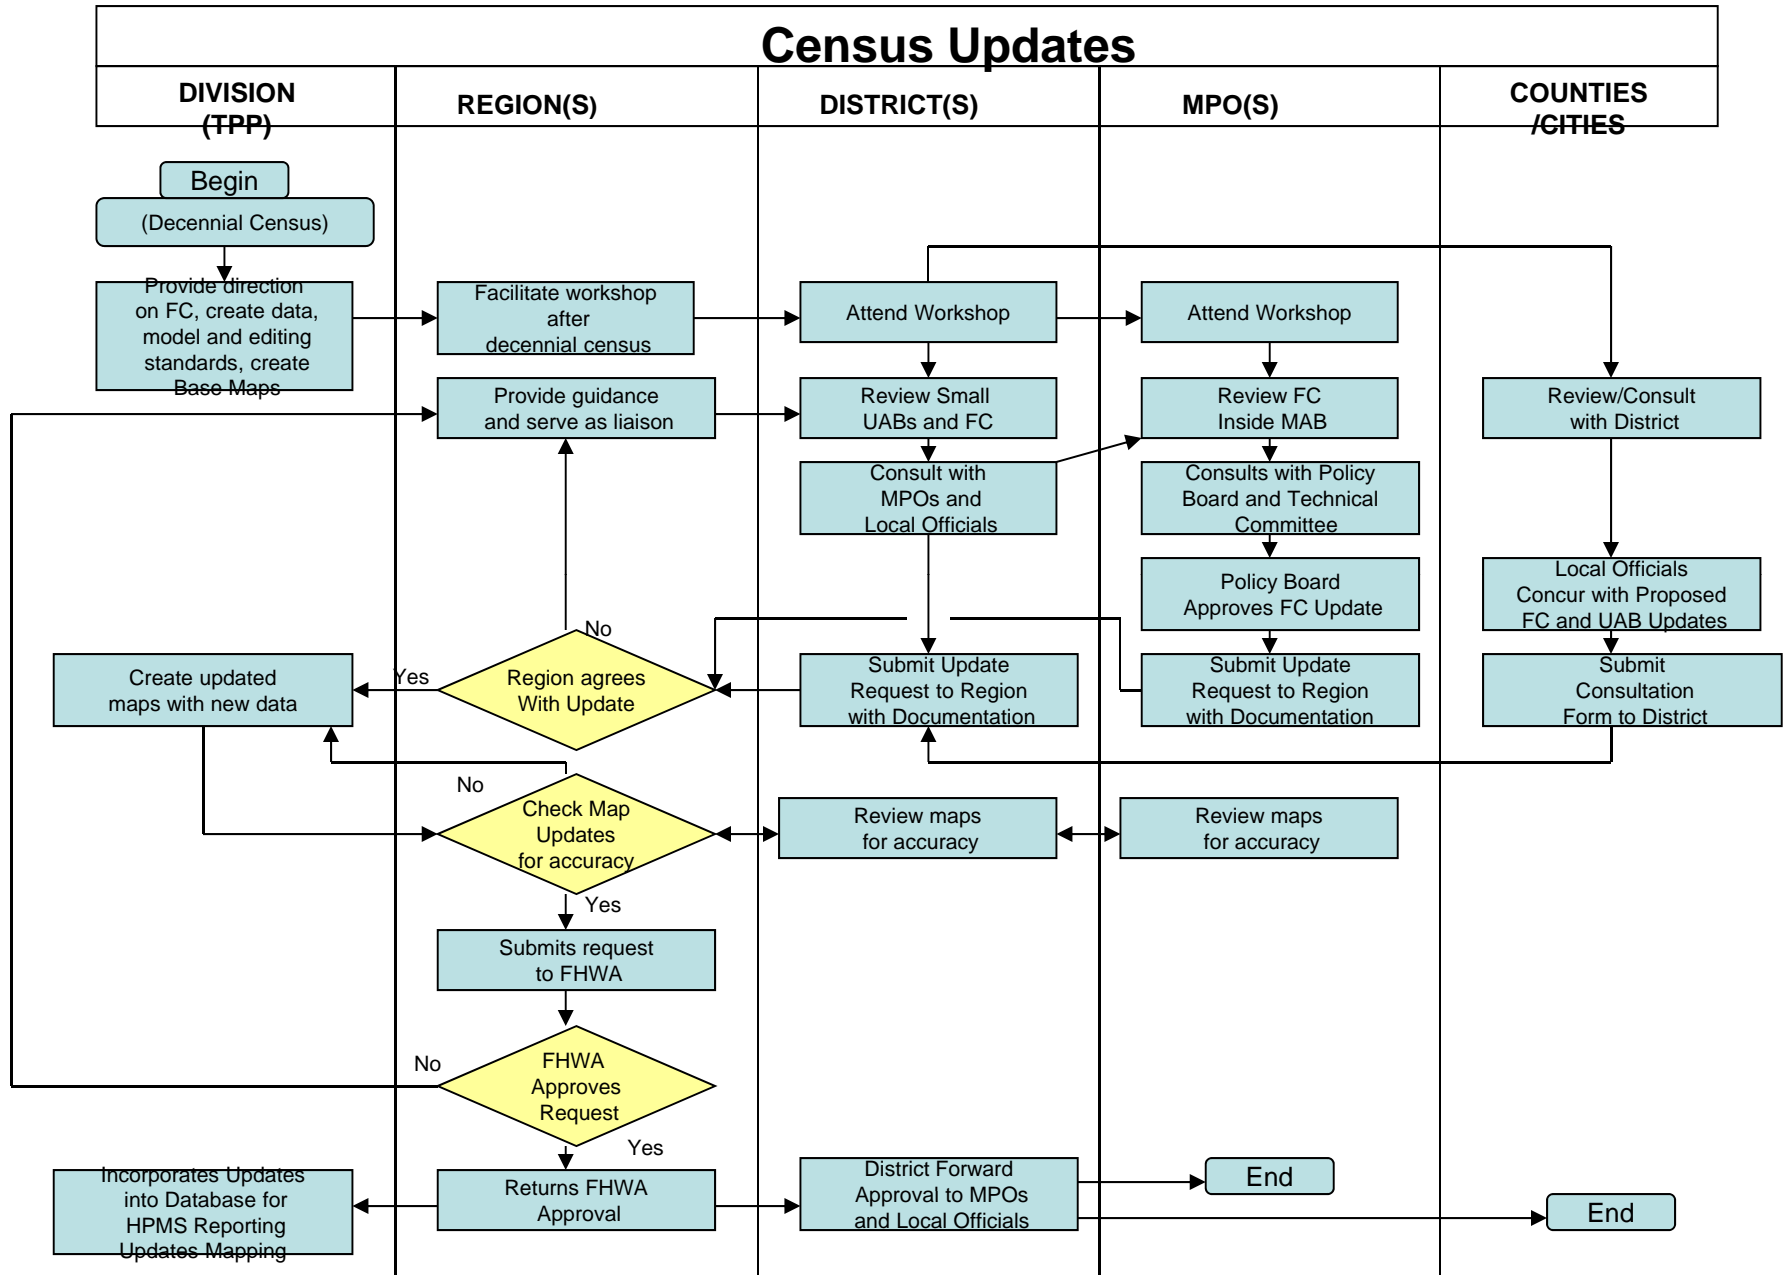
Census Updates

DIVISION (TPP)

REGION(S)

DISTRICT(S)

MPO(S)

COUNTIES /CITIES

Begin

(Decennial Census)

Provide direction on FC, create data, model and editing standards, create Base Maps

Facilitate workshop after decennial census

Attend Workshop

Attend Workshop

Provide guidance and serve as liaison

Review Small UABs and FC

Review FC Inside MAB

Review/Consult with District

Consult with MPOs and Local Officials

Consults with Policy Board and Technical Committee

Policy Board Approves FC Update

Local Officials Concur with Proposed FC and UAB Updates

No

Create updated maps with new data

Yes

Region agrees With Update

Submit Update Request to Region with Documentation

Submit Update Request to Region with Documentation

Submit Consultation Form to District

No

Check Map Updates for accuracy

Review maps for accuracy

Review maps for accuracy

Yes

Submits request to FHWA

No

FHWA Approves Request

Yes

Incorporates Updates into Database for HPMS Reporting Updates Mapping

Returns FHWA Approval

District Forward Approval to MPOs and Local Officials

End

End